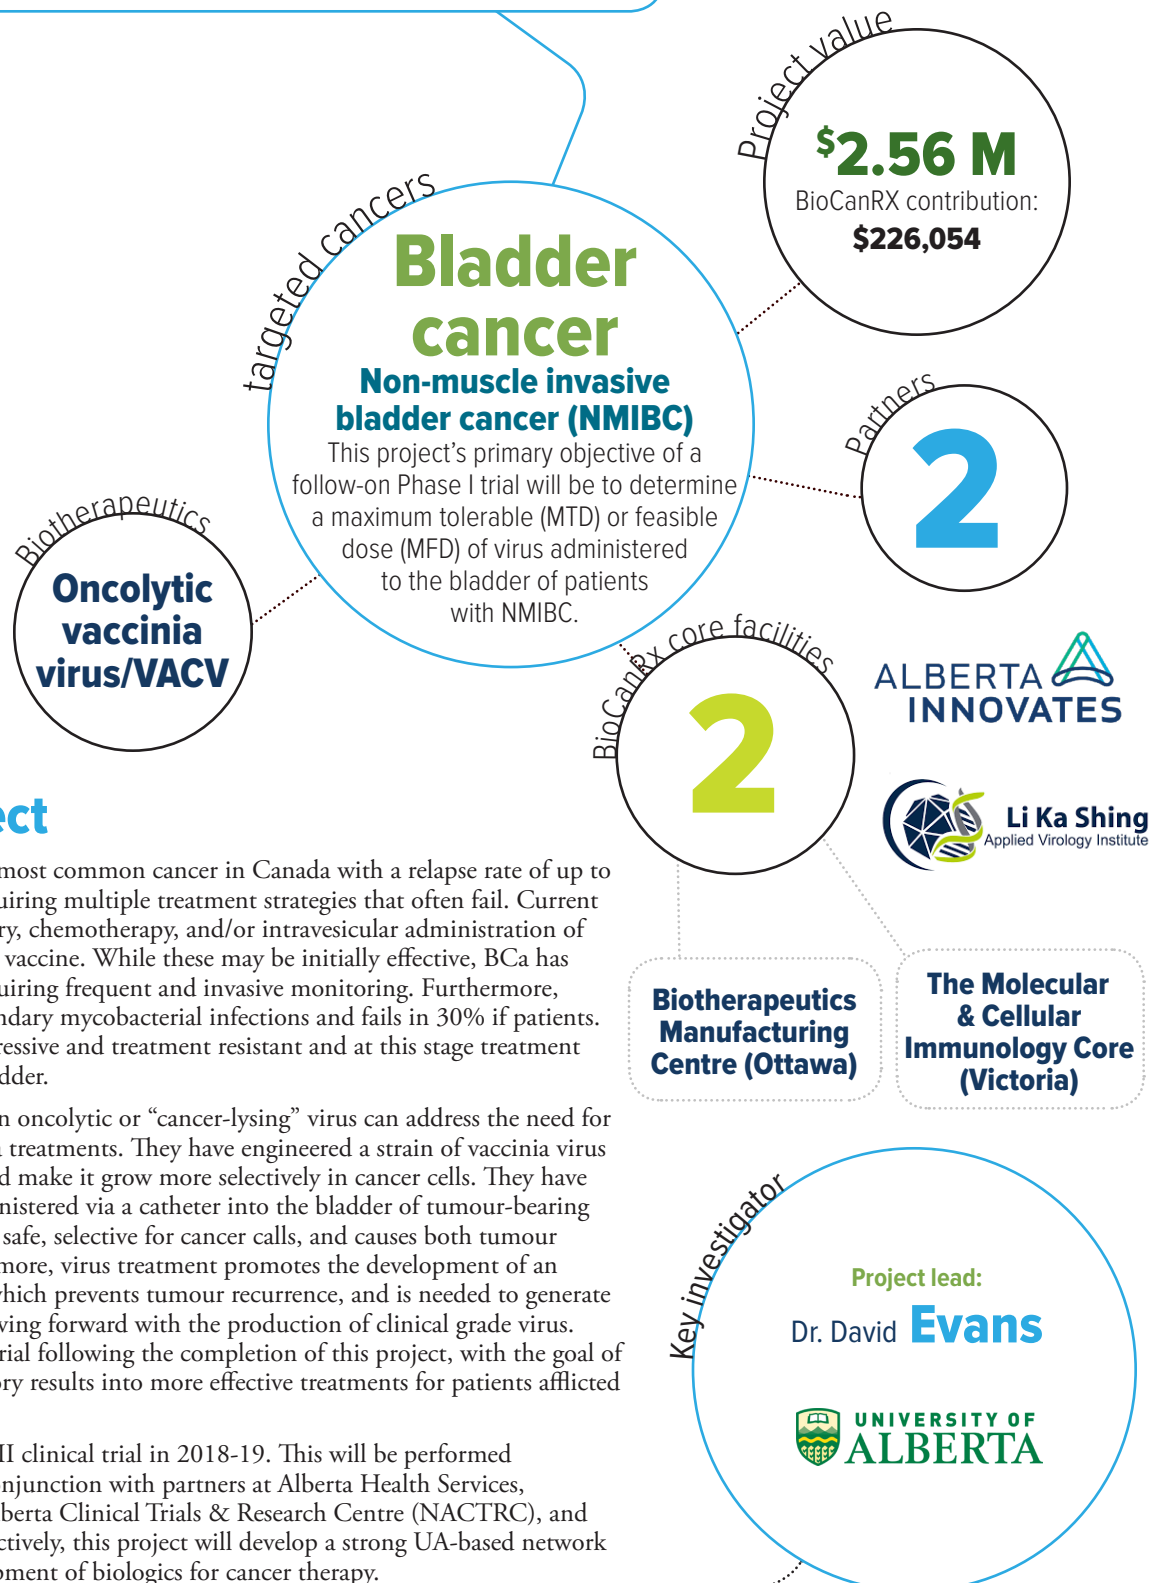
Project value

$^{\$}$2.56 M

BioCanRX contribution:

$226,054

targeted cancers

Bladder cancer

Non-muscle invasive bladder cancer (NMIBC)

This project's primary objective of a follow-on Phase I trial will be to determine a maximum tolerable (MTD) or feasible dose (MFD) of virus administered to the bladder of patients with NMIBC.

Partners

2

Biotherapeutics

Oncolytic vaccinia virus/VACV

BioCanRx core facilities

2

ALBERTA INNOVATES

Li Ka Shing Applied Virology Institute

ect

most common cancer in Canada with a relapse rate of up to uiring multiple treatment strategies that often fail. Current ry, chemotherapy, and/or intravesicular administration of vaccine. While these may be initially effective, BCa has uiring frequent and invasive monitoring. Furthermore, ndary mycobacterial infections and fails in 30% if patients. ressive and treatment resistant and at this stage treatment dder.

n oncolytic or "cancer-lysing" virus can address the need for treatments. They have engineered a strain of vaccinia virus d make it grow more selectively in cancer cells. They have nistered via a catheter into the bladder of tumour-bearing safe, selective for cancer calls, and causes both tumour more, virus treatment promotes the development of an hich prevents tumour recurrence, and is needed to generate ving forward with the production of clinical grade virus. rial following the completion of this project, with the goal of ory results into more effective treatments for patients afflicted

II clinical trial in 2018-19. This will be performed njunction with partners at Alberta Health Services, berta Clinical Trials & Research Centre (NACTRC), and ctively, this project will develop a strong UA-based network ment of biologics for cancer therapy.

Biotherapeutics Manufacturing Centre (Ottawa)

The Molecular & Cellular Immunology Core (Victoria)

Key investigator

Project lead:

Dr. David Evans

UNIVERSITY OF ALBERTA